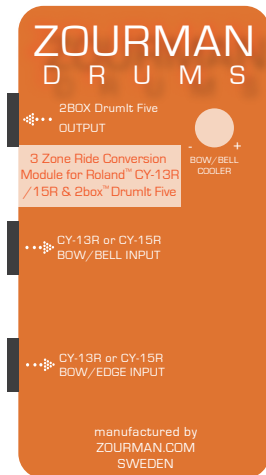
ZOURMAN
DRUMS

2BOX DrumIt Five
OUTPUT

-
+
BOW/BELL
COOLER

3 Zone Ride Conversion Module for Roland™ CY-13R /15R & 2box™ DrumIt Five

CY-13R or CY-15R
BOW/BELL INPUT

CY-13R or CY-15R
BOW/EDGE INPUT

manufactured by
ZOURMAN.COM
SWEDEN